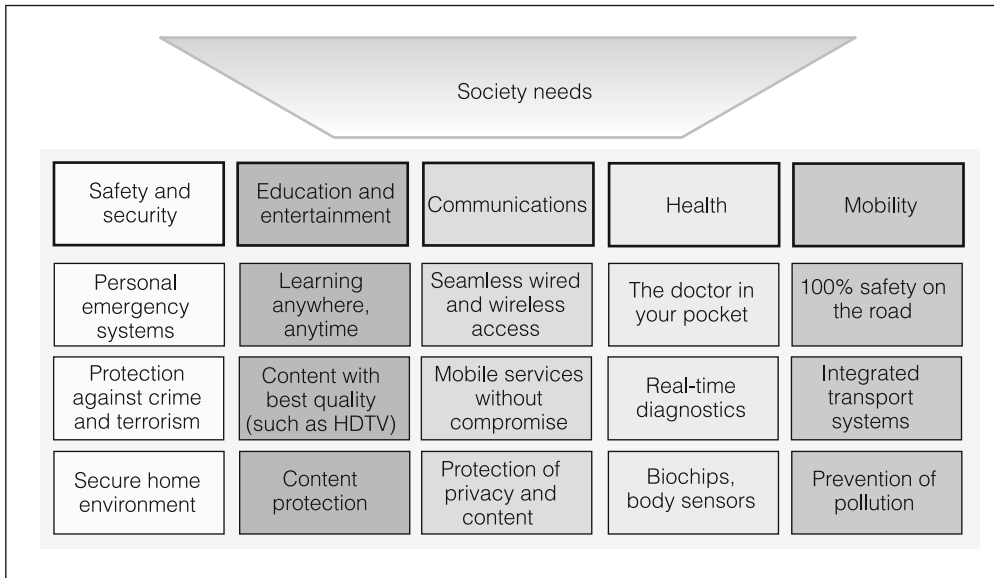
Society needs

| Safety and security | Education and entertainment | Communications | Health | Mobility |
|---|---|---|---|---|
| Personal emergency systems | Learning anywhere, anytime | Seamless wired and wireless access | The doctor in your pocket | 100% safety on the road |
| Protection against crime and terrorism | Content with best quality (such as HDTV) | Mobile services without compromise | Real-time diagnostics | Integrated transport systems |
| Secure home environment | Content protection | Protection of privacy and content | Biochips, body sensors | Prevention of pollution |